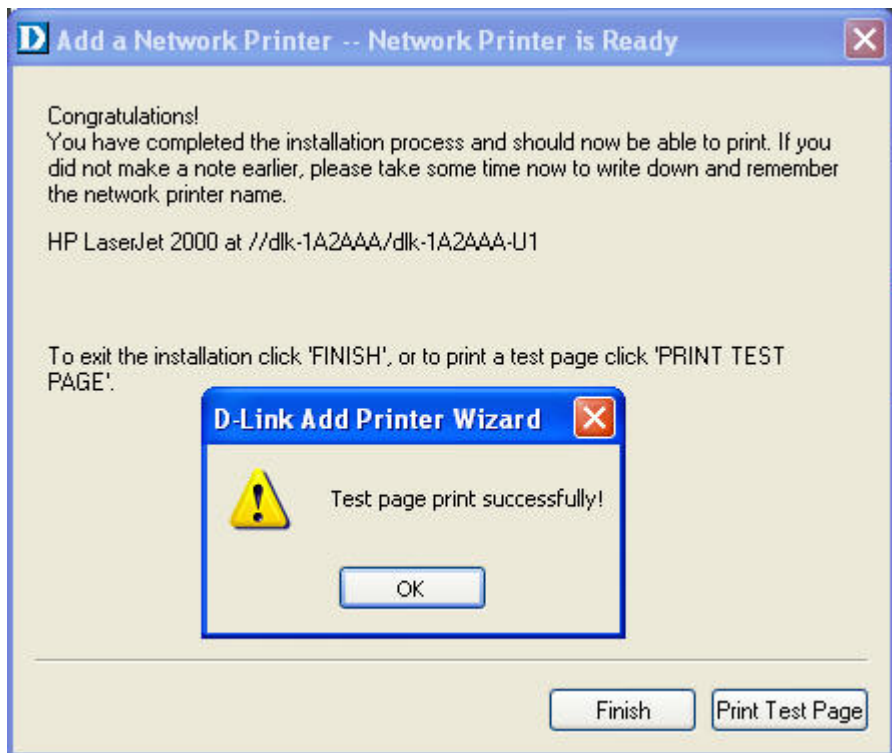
D Add a Network Printer -- Network Printer is Ready

Congratulations!
You have completed the installation process and should now be able to print. If you did not make a note earlier, please take some time now to write down and remember the network printer name.

HP LaserJet 2000 at //dlk-1A2AAA/dlk-1A2AAA-U1

To exit the installation click 'FINISH', or to print a test page click 'PRINT TEST PAGE'.

D-Link Add Printer Wizard

Test page print successfully!

OK

Finish

Print Test Page